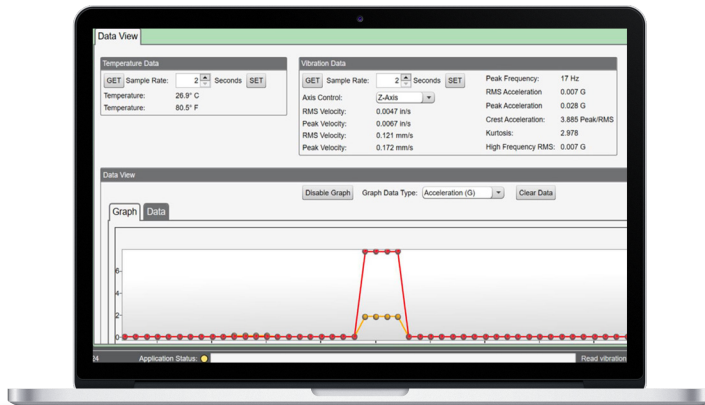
Data View

Temperature Data
GET Sample Rate: 2 Seconds SET
Temperature: 26.9° C
Temperature: 80.5° F

Vibration Data
GET Sample Rate: 2 Seconds SET
Axis Control: Z-Axis
RMS Velocity: 0.0047 in/s
Peak Velocity: 0.0067 in/s
RMS Velocity: 0.121 mm/s
Peak Velocity: 0.172 mm/s

Peak Frequency: 17 Hz
RMS Acceleration 0.007 G
Peak Acceleration 0.028 G
Crest Acceleration: 3.885 Peak/RMS
Kurtosis: 2.978
High Frequency RMS: 0.007 G

Data View
Disable Graph Graph Data Type: Acceleration (G) Clear Data
Graph Data

6
4
2
0

Application Status: Read vibration